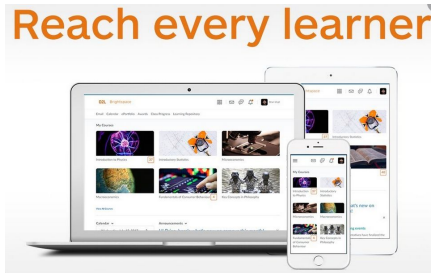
Reach every learner

Brightspace

My Courses

Introduction to Physics

Introductory Statistics

Microeconomics

Macroeconomics

Fundamentals of Economic Reflection

Key Concepts in Philosophy

View All Courses

Calendar

Announcements

Introduction to Physics

Introductory Statistics

Microeconomics

Macroeconomics

Fundamentals of Economic Reflection

Key Concepts in Philosophy

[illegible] new on

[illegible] tools